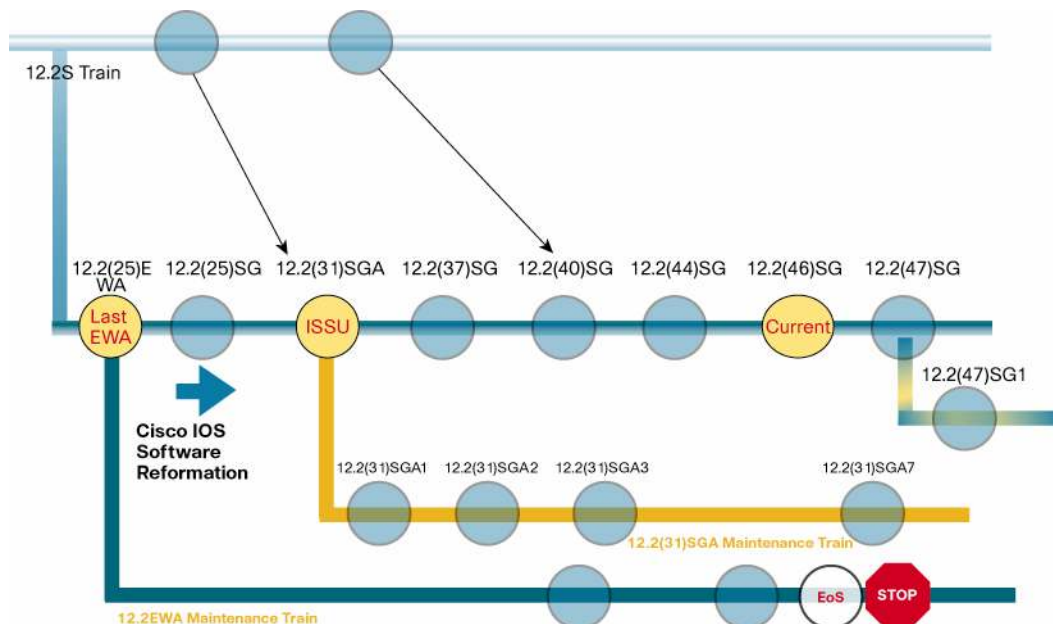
12.2S Train

12.2(25)EWA 12.2(25)SG 12.2(31)SGA 12.2(37)SG 12.2(40)SG 12.2(44)SG 12.2(46)SG 12.2(47)SG

Last EWA

ISSU

Current

12.2(47)SG1

Cisco IOS Software Reformation

12.2(31)SGA1 12.2(31)SGA2 12.2(31)SGA3 12.2(31)SGA7

12.2(31)SGA Maintenance Train

EoS

STOP

12.2EWA Maintenance Train